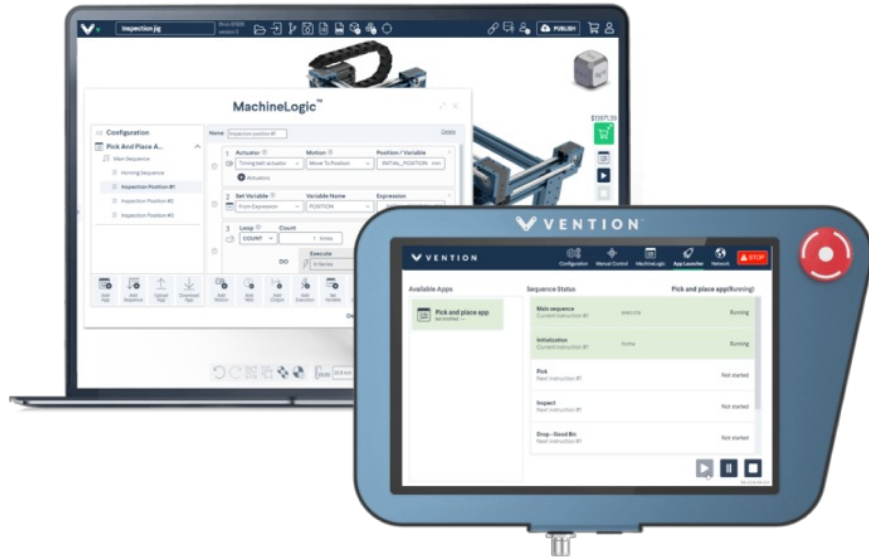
Inspection jig
PUBLISH
MachineLogic™
Configuration
Pick And Place A...
Main Sequence
Homing Sequence
Inspection Position #1
Inspection Position #2
Inspection Position #3
Name: Inspection position #1
1 Actuator
Timing belt actuator
Motion
Move To Position
Position / Variable
INITIAL_POSITION
Actuators
2 Set Variable
From Expression
Variable Name
POSITION
Expression
3 Loop
COUNT
Count
1 times
DO
Execute
In Series
Add App
Add Sequence
Upload App
Download App
Add Motion
Add Wait
Add Output
Add Execution
Set Variable
$3397.35
VENTION
VENTION
Configuration
Manual Control
MachineLogic
App Launcher
Network
STOP
Available Apps
Pick and place app
Sequence Status
Pick and place app(Running)
Main sequence
Current instruction #1
execute
Running
Initialization
Current instruction #1
home
Running
Pick
Next instruction #1
Not started
Inspect
Next instruction #1
Not started
Drop - Good Bin
Next instruction #1
Not started